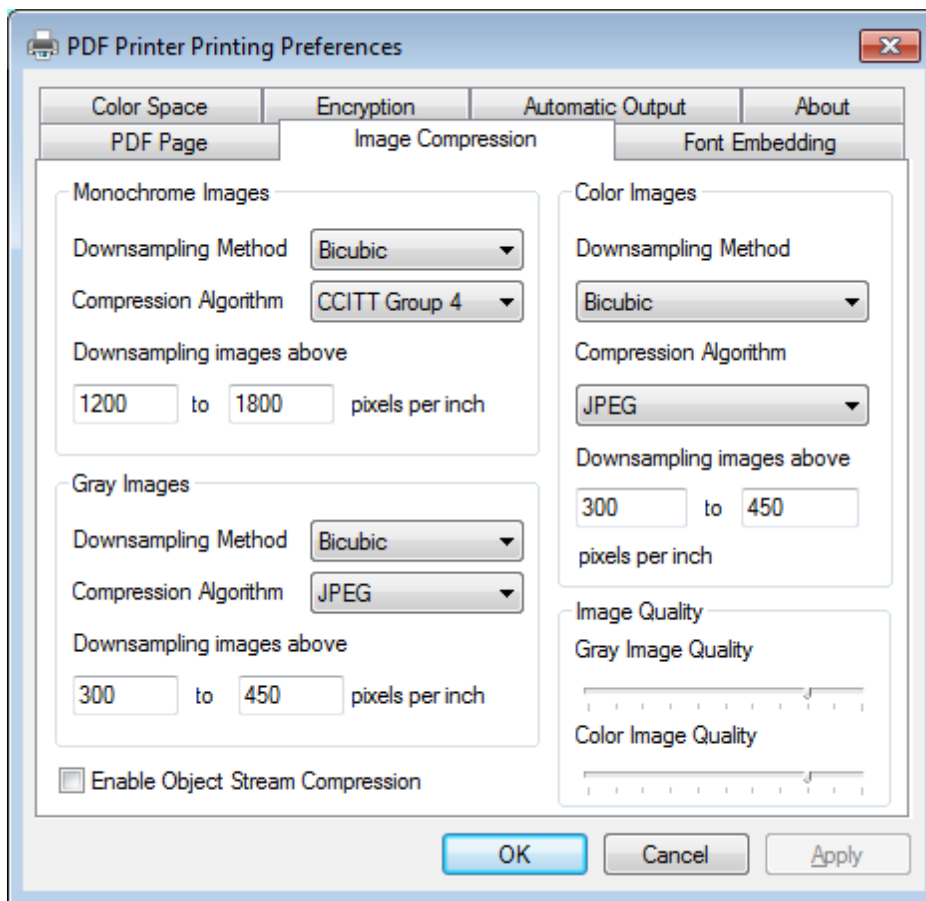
PDF Printer Printing Preferences

Color Space
Encryption
Automatic Output
About
PDF Page
Image Compression
Font Embedding

Monochrome Images
Downsampling Method Bicubic
Compression Algorithm CCITT Group 4
Downsampling images above
1200 to 1800 pixels per inch

Gray Images
Downsampling Method Bicubic
Compression Algorithm JPEG
Downsampling images above
300 to 450 pixels per inch

Enable Object Stream Compression

Color Images
Downsampling Method
Bicubic
Compression Algorithm
JPEG
Downsampling images above
300 to 450
pixels per inch

Image Quality
Gray Image Quality
Color Image Quality

OK
Cancel
Apply